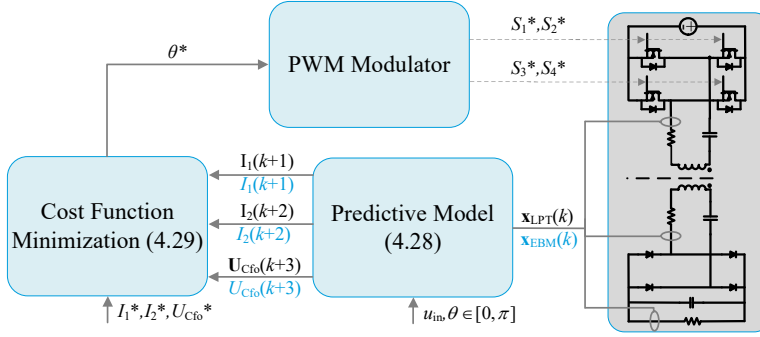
PWM Modulator

$\theta^*$

$S_1^*, S_2^*$

$S_3^*, S_4^*$

Cost Function Minimization (4.29)

$I_1(k+1)$

$I_1(k+1)$

$I_2(k+2)$

$I_2(k+2)$

$\mathbf{U}_{Cfo}(k+3)$

$U_{Cfo}(k+3)$

Predictive Model (4.28)

$\mathbf{x}_{LPT}(k)$

$\mathbf{x}_{EBM}(k)$

$I_1^*, I_2^*, U_{Cfo}^*$

$u_{in}, \theta \in [0, \pi]$